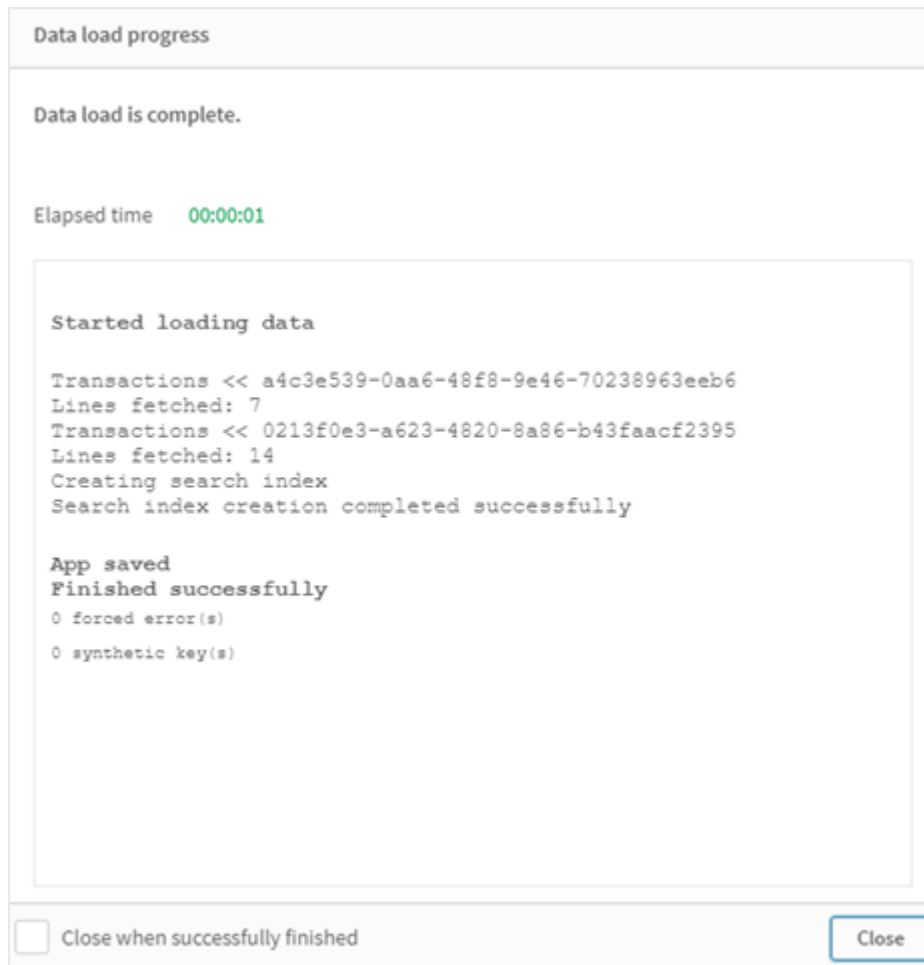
Data load progress

Data load is complete.

Elapsed time 00:00:01

Started loading data

Transactions << a4c3e539-0aa6-48f8-9e46-70238963eeb6
Lines fetched: 7
Transactions << 0213f0e3-a623-4820-8a86-b43faacf2395
Lines fetched: 14
Creating search index
Search index creation completed successfully

App saved
Finished successfully
0 forced error(s)
0 synthetic key(s)

Close when successfully finished

Close